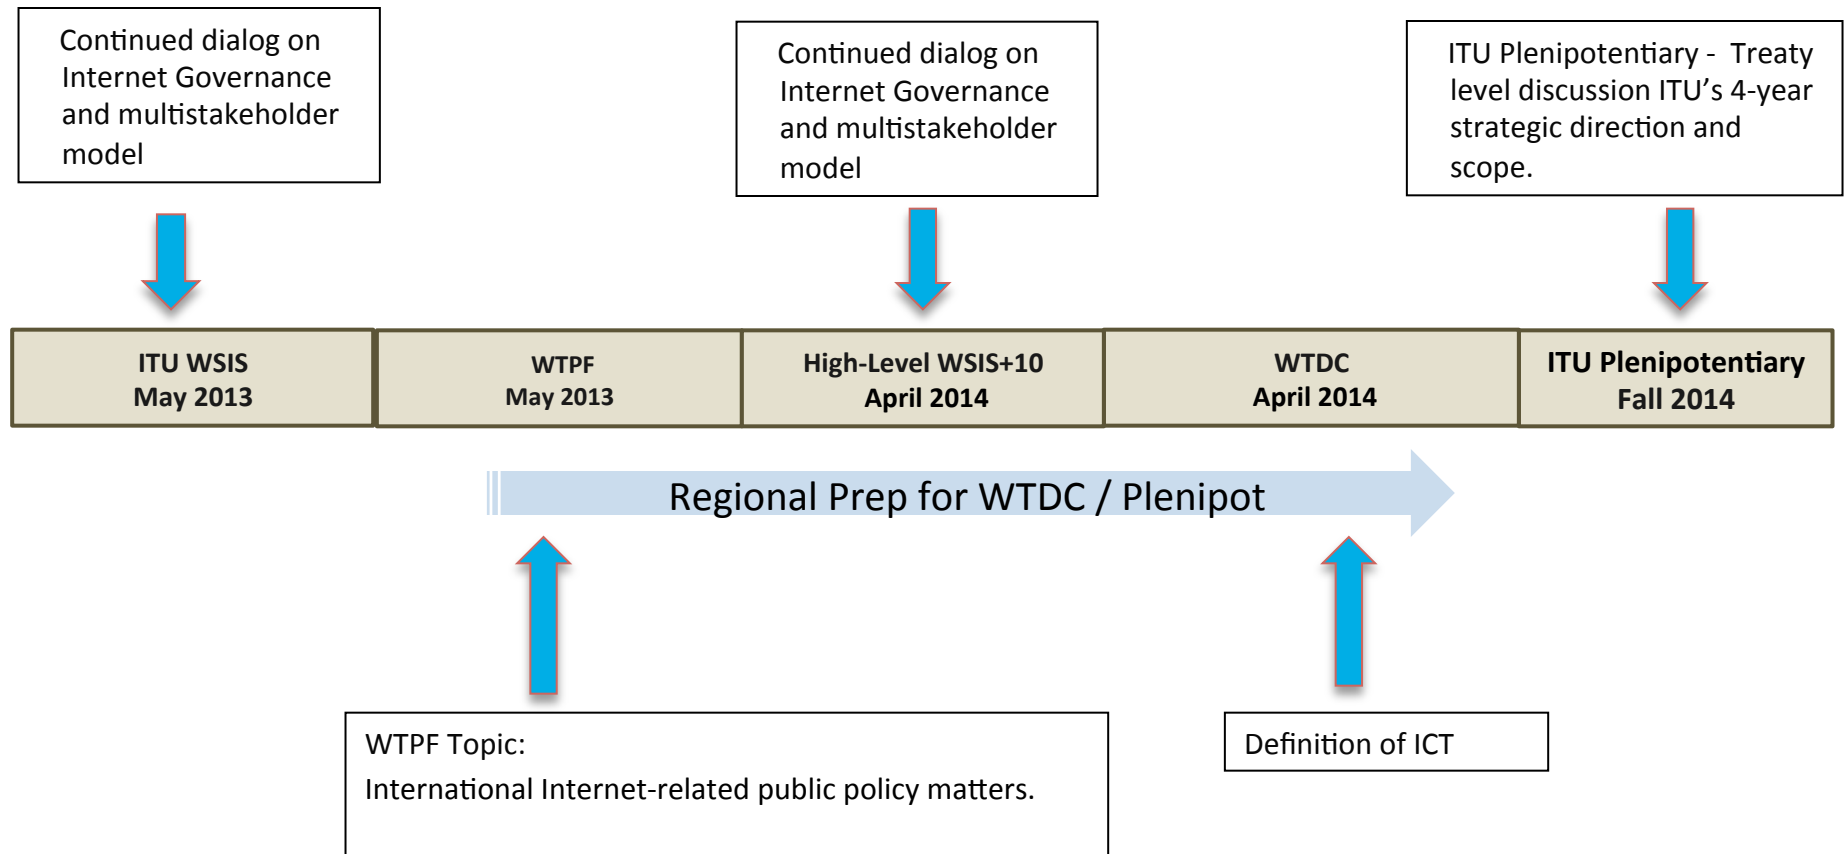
Continued dialog on Internet Governance and multistakeholder model

Continued dialog on Internet Governance and multistakeholder model

ITU Plenipotentiary - Treaty level discussion ITU's 4-year strategic direction and scope.

| ITU WSIS May 2013 | WTPF May 2013 | High-Level WSIS+10 April 2014 | WTDC April 2014 | ITU Plenipotentiary Fall 2014 |
|---|---|---|---|---|

Regional Prep for WTDC / Plenipot

WTPF Topic:
International Internet-related public policy matters.

Definition of ICT